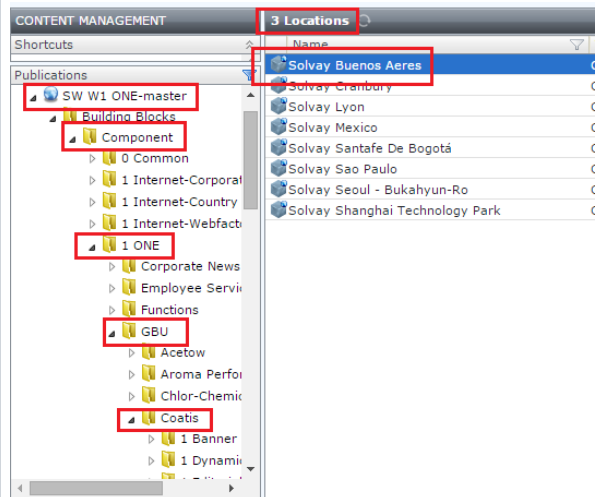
CONTENT MANAGEMENT

Shortcuts

Publications

SW W1 ONE-master

Building Blocks

Component

0 Common

1 Internet-Corporat

1 Internet-Country

1 Internet-Webfacto

1 ONE

Corporate News

Employee Servic

Functions

GBU

Acetow

Aroma Perfor

Chlor-Chemic

Coatis

1 Banner

1 Dynamic

3 Locations

Name

Solvay Buenos Aeres

Solvay Cranbury

Solvay Lyon

Solvay Mexico

Solvay Santafe De Bogotá

Solvay Sao Paulo

Solvay Seoul - Bukahyun-Ro

Solvay Shanghai Technology Park